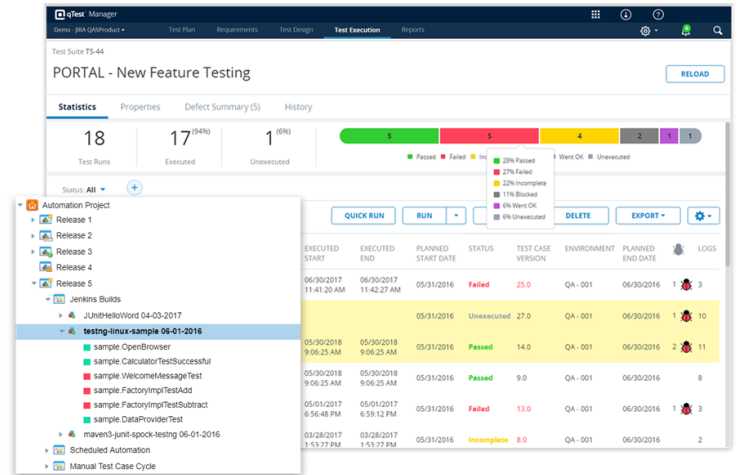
qTest Manager

Demo - JIRA QASProduct

Test Plan

Requirements

Test Design

Test Execution

Reports

Test Suite TS-44

PORTAL - New Feature Testing

RELOAD

Statistics

Properties

Defect Summary (5)

History

18
Test Runs

17 (94%)
Executed

1 (6%)
Unexecuted

5 5 4 2 1 1

Passed Failed Inc Went OK Unexecuted

28% Passed
27% Failed
22% Incomplete
11% Blocked
6% Went OK
6% Unexecuted

Status: All

QUICK RUN

RUN

DELETE

EXPORT

Automation Project
Release 1
Release 2
Release 3
Release 4
Release 5
Jenkins Builds
JUnitHelloWord 04-03-2017
testng-linux-sample 06-01-2016
sample.OpenBrowser
sample.CalculatorTestSuccessful
sample.WelcomeMessageTest
sample.FactoryImplTestAdd
sample.FactoryImplTestSubtract
sample.DataProviderTest
maven3-junit-spock-testng 06-01-2016
Scheduled Automation
Manual Test Case Cycle

| EXECUTED START | EXECUTED END | PLANNED START DATE | STATUS | TEST CASE VERSION | ENVIRONMENT | PLANNED END DATE | | LOGS |
|---|---|---|---|---|---|---|---|---|
| 06/30/2017 11:41:20 AM | 06/30/2017 11:42:27 AM | 05/31/2016 | Failed | 25.0 | QA - 001 | 06/30/2016 | 1 | 3 |
| | | 05/31/2016 | Unexecuted | 27.0 | QA - 001 | 06/30/2016 | 1 | 10 |
| 03/30/2018 9:06:25 AM | 03/30/2018 9:06:25 AM | 05/31/2016 | Passed | 14.0 | QA - 001 | 06/30/2016 | 2 | 11 |
| | | 05/31/2016 | Passed | 9.0 | QA - 001 | 06/30/2016 | | 8 |
| 07/05/2017 6:56:48 PM | 07/05/2017 6:56:48 PM | 05/31/2016 | Failed | 13.0 | QA - 001 | 06/30/2016 | 1 | 3 |
| 03/28/2017 9:06:25 AM | 03/28/2017 9:06:25 AM | 05/31/2016 | Incomplete | 9.0 | QA - 001 | 06/30/2016 | | 2 |